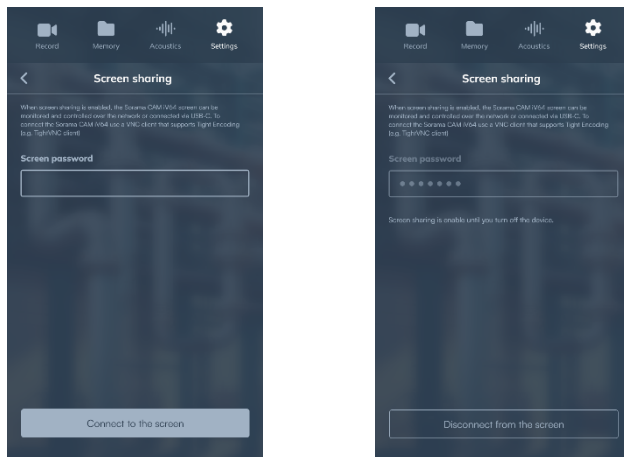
Record Memory Acoustics Settings

Screen sharing

When screen sharing is enabled, the Sorama CAM iV64 screen can be monitored and controlled over the network or connected via USB-C. To connect the Sorama CAM iV64 use a VNC client that supports Tight Encoding (e.g. TightVNC client)

Screen password

Connect to the screen

Record Memory Acoustics Settings

Screen sharing

When screen sharing is enabled, the Sorama CAM iV64 screen can be monitored and controlled over the network or connected via USB-C. To connect the Sorama CAM iV64 use a VNC client that supports Tight Encoding (e.g. TightVNC client)

Screen password

•••••••

Screen sharing is enable until you turn off the device.

Disconnect from the screen